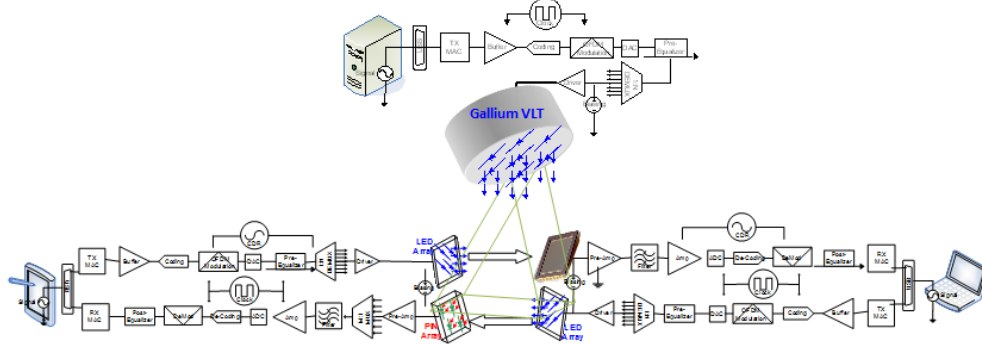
TX MAC
Buffer
Coding
DAC
Pre-Equalizer
Driver
Gallium VLT
LED Array
PIN Array
LED Array
TX MAC
Buffer
Coding
OFDM Modulation
DAC
Pre-Equalizer
Driver
CDR
RX MAC
Post-Equalizer
DeMod
De-Coding
ADC
Amp
Filter
Pre-Amp
Pre-Amp
Filter
Amp
ADC
De-Coding
DeMod
Post-Equalizer
RX MAC
CDR
TX MAC
Buffer
Coding
OFDM Modulation
DAC
Pre-Equalizer
Driver
Signal
Signal
Signal